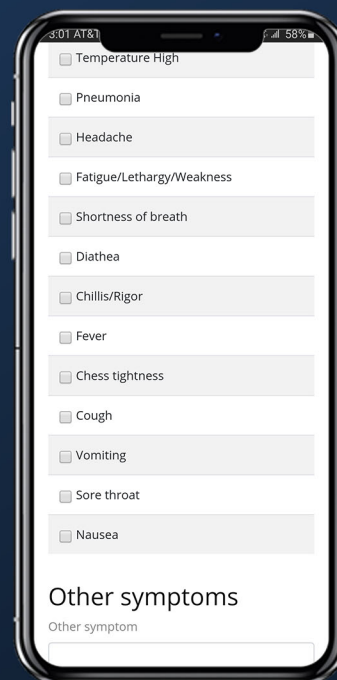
3:01 AT&T

58%

Temperature High

Pneumonia

Headache

Fatigue/Lethargy/Weakness

Shortness of breath

Diathea

Chillis/Rigor

Fever

Chess tightness

Cough

Vomiting

Sore throat

Nausea

Other symptoms

Other symptom